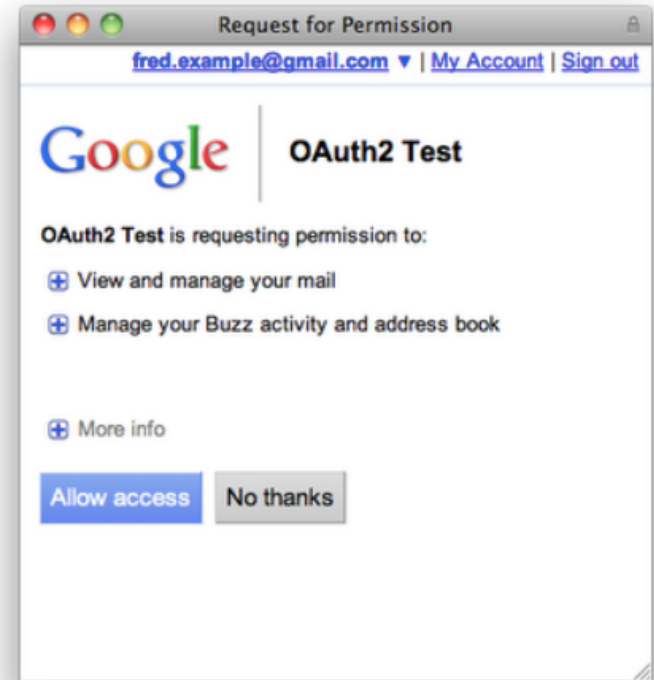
Request for Permission

fred.example@gmail.com ▼ | My Account | Sign out

Google

OAuth2 Test

OAuth2 Test is requesting permission to:

View and manage your mail

Manage your Buzz activity and address book

More info

Allow access

No thanks